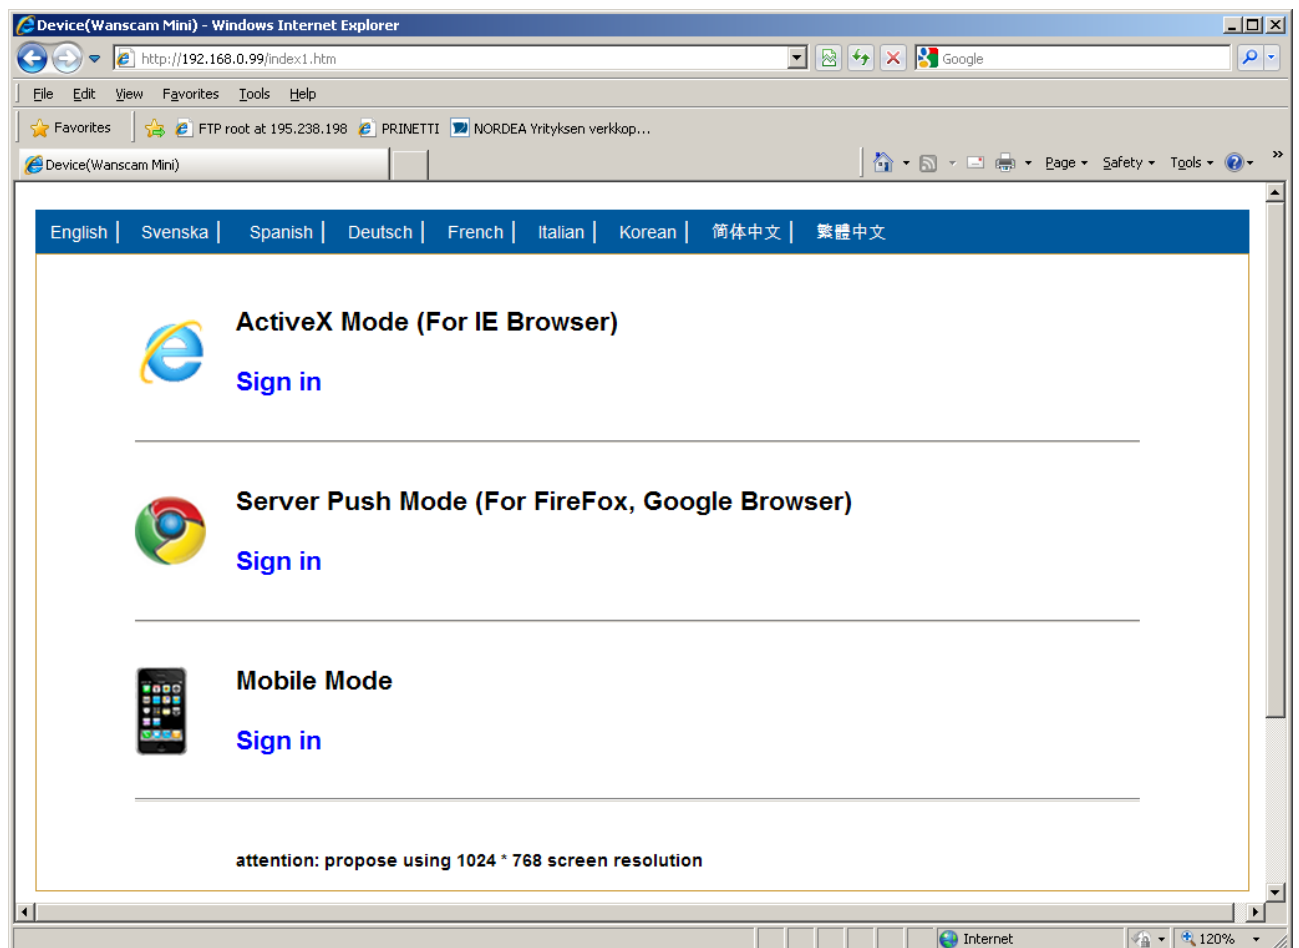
Device(Wanscam Mini) - Windows Internet Explorer

http://192.168.0.99/index1.htm

Google

File Edit View Favorites Tools Help

Favorites FTP root at 195.238.198 PRINETTI NORDEA Yrityksen verkkop...

Device(Wanscam Mini)

Page Safety Tools

English | Svenska | Spanish | Deutsch | French | Italian | Korean | 简体中文 | 繁體中文

ActiveX Mode (For IE Browser)

Sign in

Server Push Mode (For FireFox, Google Browser)

Sign in

Mobile Mode

Sign in

attention: propose using 1024 * 768 screen resolution

Internet 120%